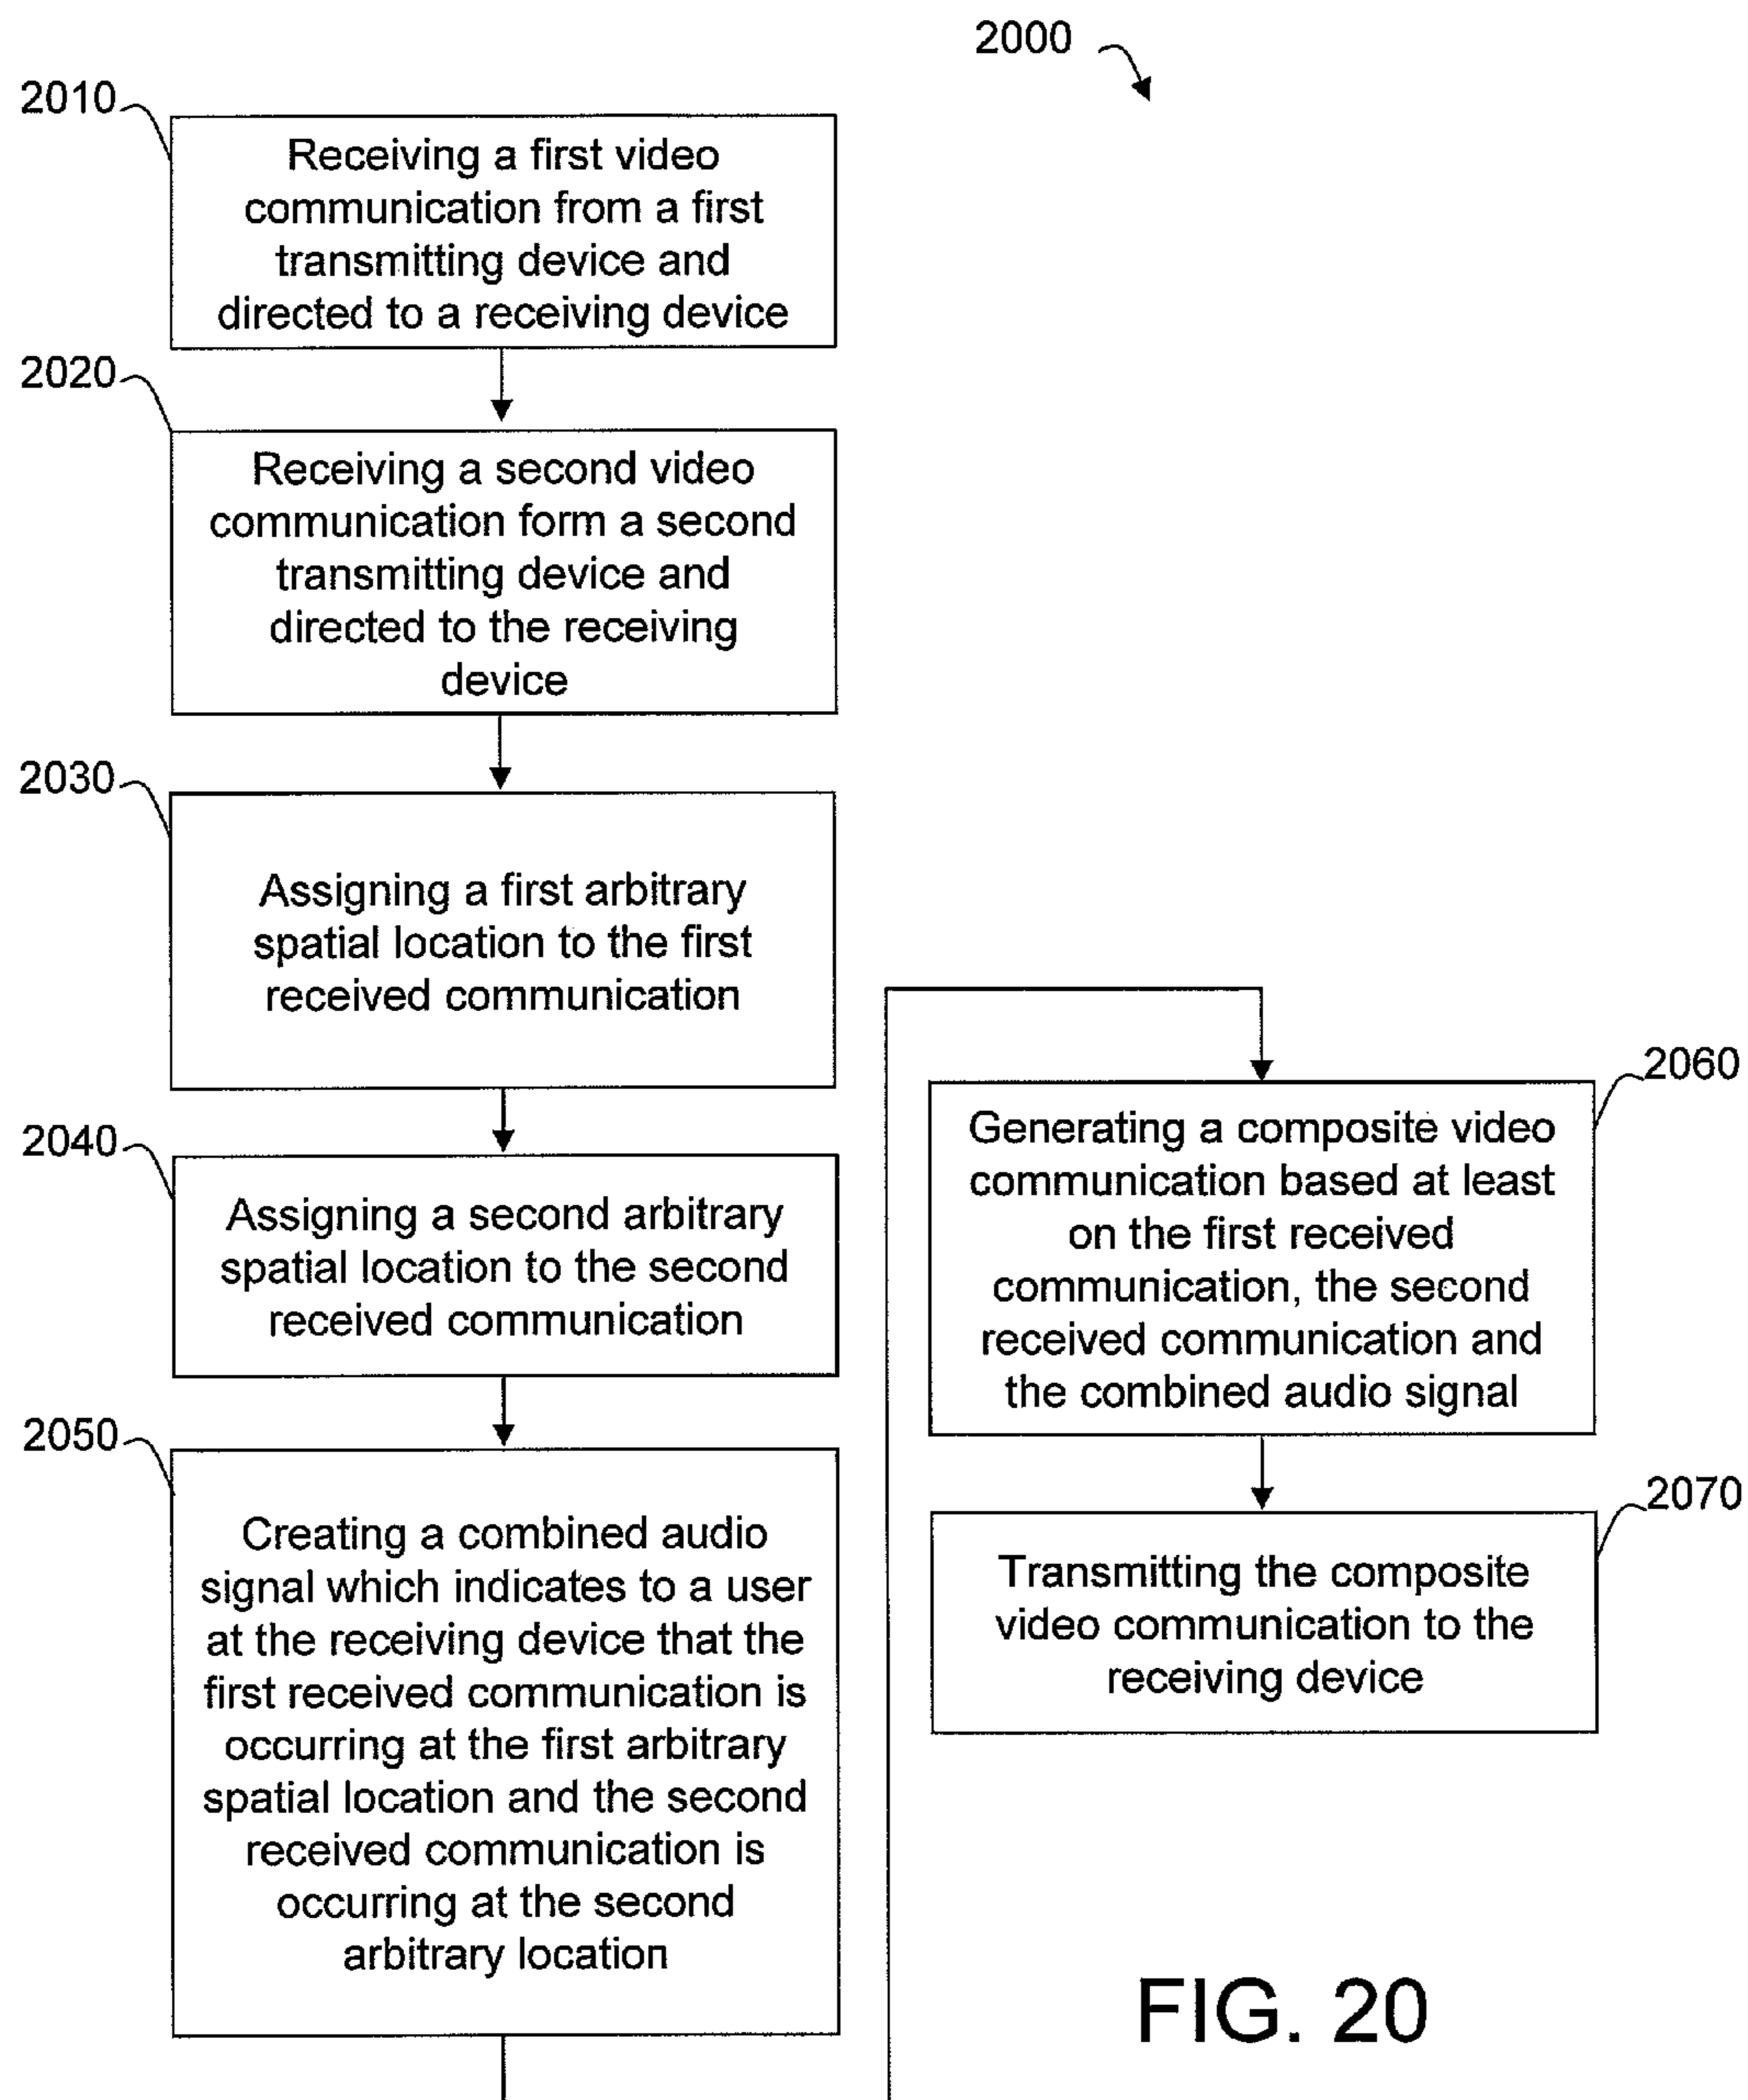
2000

2010

Receiving a first video communication from a first transmitting device and directed to a receiving device

2020

Receiving a second video communication form a second transmitting device and directed to the receiving device

2030

Assigning a first arbitrary spatial location to the first received communication

2040

Assigning a second arbitrary spatial location to the second received communication

2050

Creating a combined audio signal which indicates to a user at the receiving device that the first received communication is occurring at the first arbitrary spatial location and the second received communication is occurring at the second arbitrary location

2060

Generating a composite video communication based at least on the first received communication, the second received communication and the combined audio signal

2070

Transmitting the composite video communication to the receiving device

FIG. 20